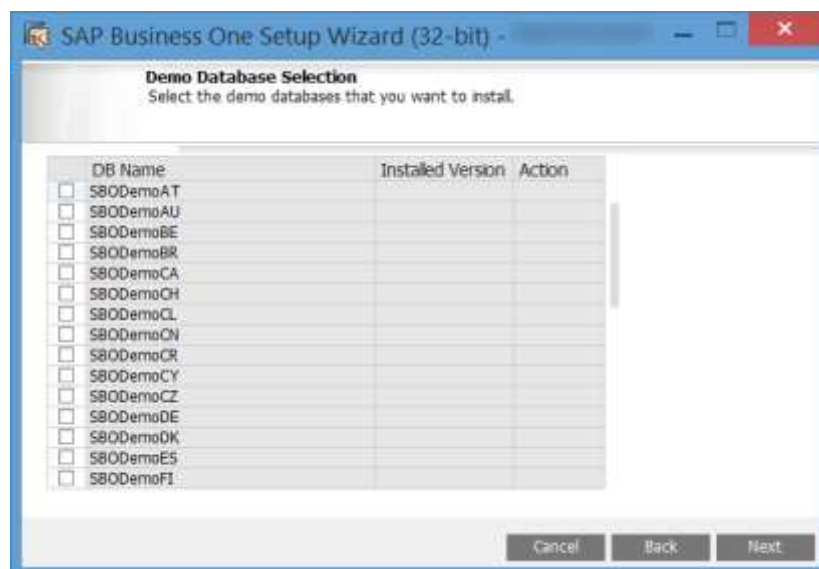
SAP Business One Setup Wizard (32-bit) - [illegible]

Demo Database Selection
Select the demo databases that you want to install.

| | DB Name | Installed Version | Action |
|---|---|---|---|
| ☐ | SBODemoAT | | |
| ☐ | SBODemoAU | | |
| ☐ | SBODemoBE | | |
| ☐ | SBODemoBR | | |
| ☐ | SBODemoCA | | |
| ☐ | SBODemoCH | | |
| ☐ | SBODemoCL | | |
| ☐ | SBODemoCN | | |
| ☐ | SBODemoCR | | |
| ☐ | SBODemoCY | | |
| ☐ | SBODemoCZ | | |
| ☐ | SBODemoDE | | |
| ☐ | SBODemoDK | | |
| ☐ | SBODemoES | | |
| ☐ | SBODemoFI | | |

Cancel Back Next